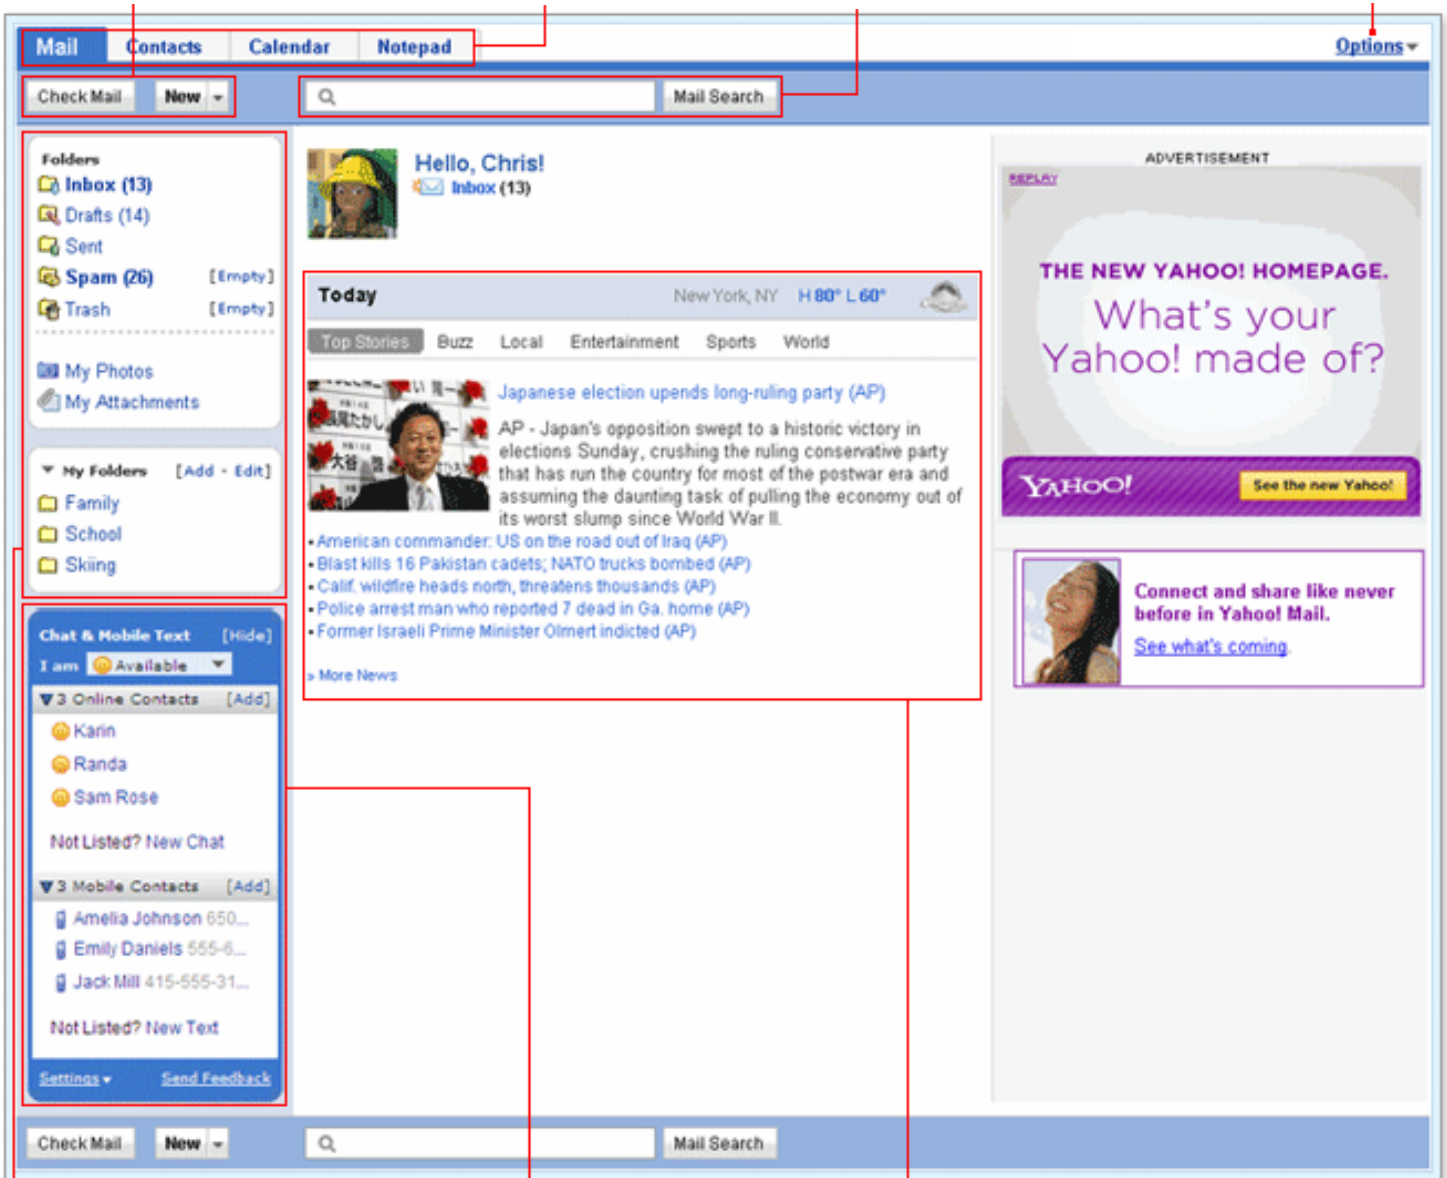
Mail Contacts Calendar Notepad

Options

Check Mail New

Mail Search

Folders
Inbox (13)
Drafts (14)
Sent
Spam (26) [Empty]
Trash [Empty]

My Photos
My Attachments

My Folders [Add - Edit]
Family
School
Skiing

Chat & Mobile Text [Hide]
I am Available
3 Online Contacts [Add]
Karin
Randa
Sam Rose
Not Listed? New Chat
3 Mobile Contacts [Add]
Amelia Johnson 650...
Emily Daniels 555-6...
Jack Mill 415-555-31...
Not Listed? New Text
Settings Send Feedback

Hello, Chris!
Inbox (13)

Today New York, NY H 80° L 60°
Top Stories Buzz Local Entertainment Sports World

Japanese election upends long-ruling party (AP)
AP - Japan's opposition swept to a historic victory in elections Sunday, crushing the ruling conservative party that has run the country for most of the postwar era and assuming the daunting task of pulling the economy out of its worst slump since World War II.
• American commander: US on the road out of Iraq (AP)
• Blast kills 16 Pakistan cadets; NATO trucks bombed (AP)
• Calif. wildfire heads north, threatens thousands (AP)
• Police arrest man who reported 7 dead in Ga. home (AP)
• Former Israeli Prime Minister Olmert indicted (AP)
» More News

ADVERTISEMENT
REPLAY
THE NEW YAHOO! HOMEPAGE.
What's your Yahoo! made of?
YAHOO! See the new Yahoo!

Connect and share like never before in Yahoo! Mail.
See what's coming.

Check Mail New Mail Search